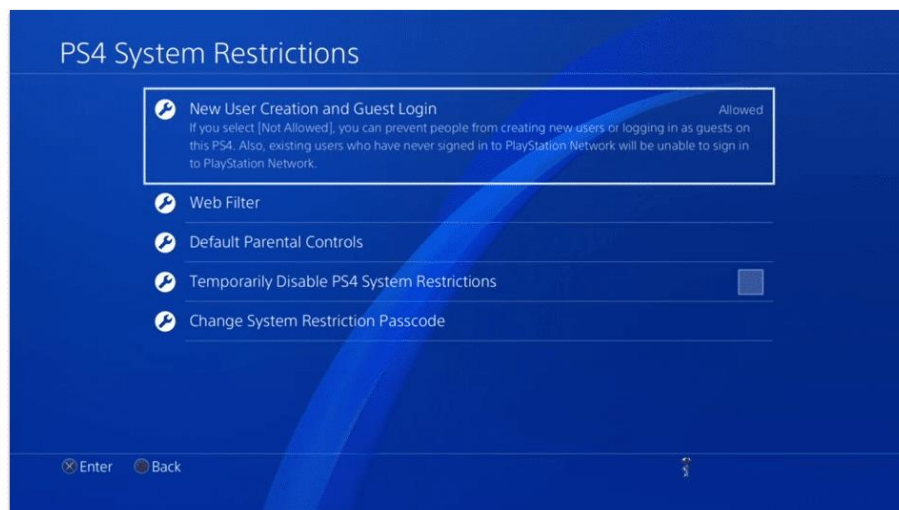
PS4 System Restrictions

New User Creation and Guest Login

Allowed

If you select [Not Allowed], you can prevent people from creating new users or logging in as guests on this PS4. Also, existing users who have never signed in to PlayStation Network will be unable to sign in to PlayStation Network.

Web Filter

Default Parental Controls

Temporarily Disable PS4 System Restrictions

Change System Restriction Passcode

Enter Back